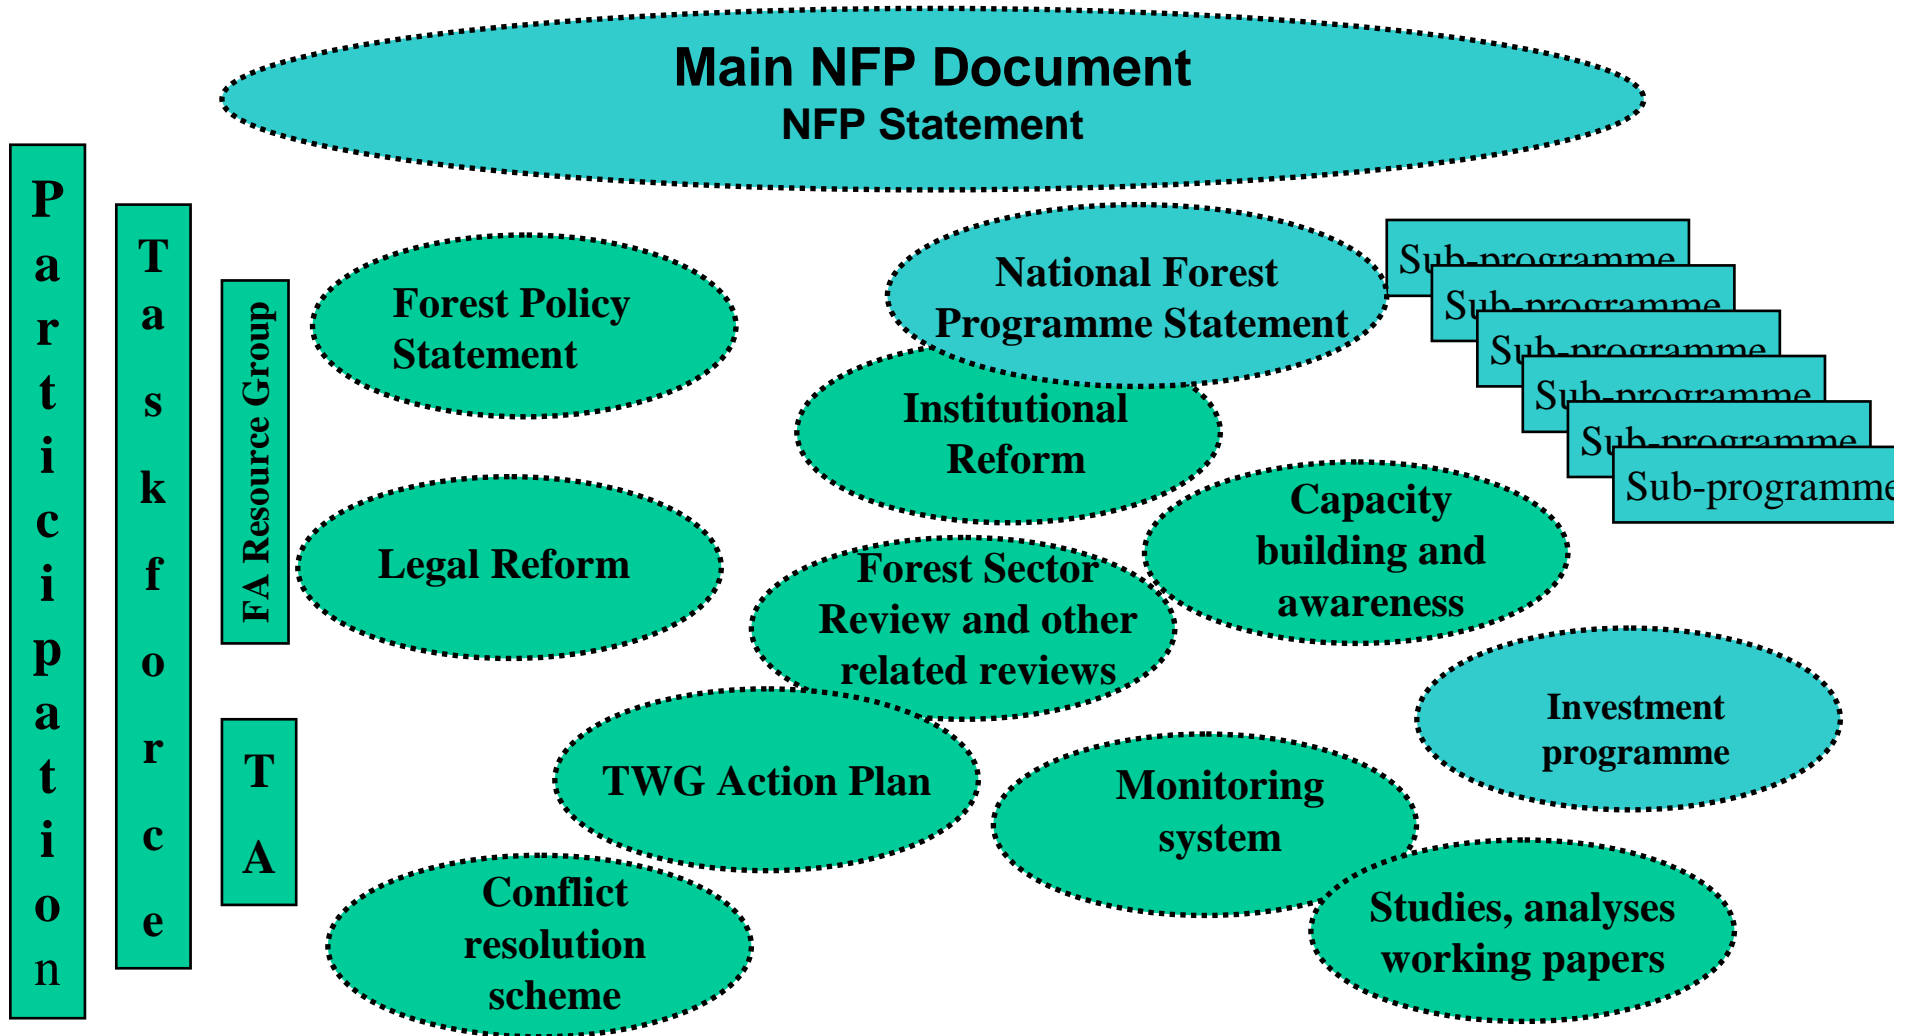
Main NFP Document
NFP Statement

Participation

Taskforce

FA Resource Group

TA

Forest Policy Statement

National Forest Programme Statement

Sub-programme
Sub-programme
Sub-programme
Sub-programme
Sub-programme
Sub-programme

Institutional Reform

Legal Reform

Capacity building and awareness

Forest Sector Review and other related reviews

Investment programme

TWG Action Plan

Monitoring system

Conflict resolution scheme

Studies, analyses working papers